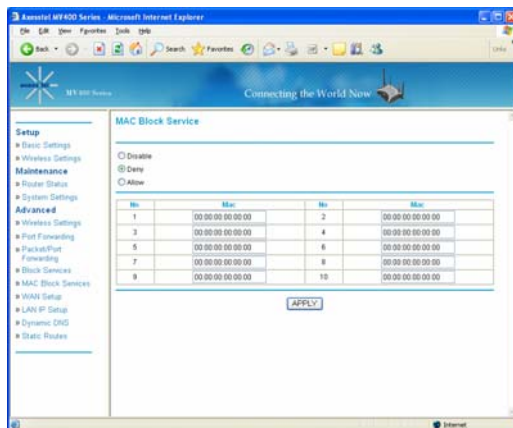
Aaxeotel MV400 Series - Microsoft Internet Explorer

File Edit View Favorites Tools Help

Back Search Favorites

Links

MV400 Series

Connecting the World Now

Setup
» Basic Settings
» Wireless Settings
Maintenance
» Router Status
» System Settings
Advanced
» Wireless Settings
» Port Forwarding
» Packet/Port Forwarding
» Block Services
» MAC Block Services
» WAN Setup
» LAN IP Setup
» Dynamic DNS
» Static Routes

MAC Block Service

Disable
Deny
Allow

| No | Mac | No | Mac |
|---|---|---|---|
| 1 | 00:00:00:00:00:00 | 2 | 00:00:00:00:00:00 |
| 3 | 00:00:00:00:00:00 | 4 | 00:00:00:00:00:00 |
| 5 | 00:00:00:00:00:00 | 6 | 00:00:00:00:00:00 |
| 7 | 00:00:00:00:00:00 | 8 | 00:00:00:00:00:00 |
| 9 | 00:00:00:00:00:00 | 10 | 00:00:00:00:00:00 |

APPLY

Internet